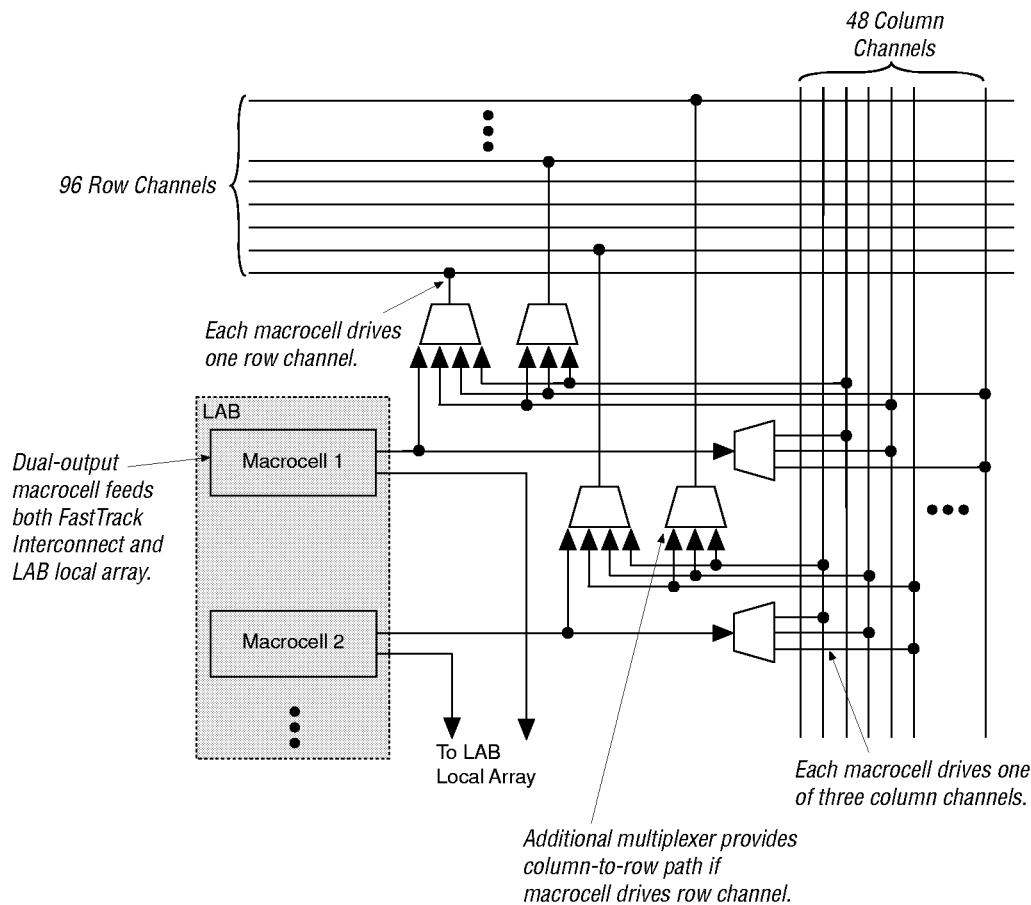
48 Column Channels

96 Row Channels

Each macrocell drives one row channel.

LAB

Dual-output macrocell feeds both FastTrack Interconnect and LAB local array.

Macrocell 1

Macrocell 2

To LAB Local Array

Each macrocell drives one of three column channels.

Additional multiplexer provides column-to-row path if macrocell drives row channel.